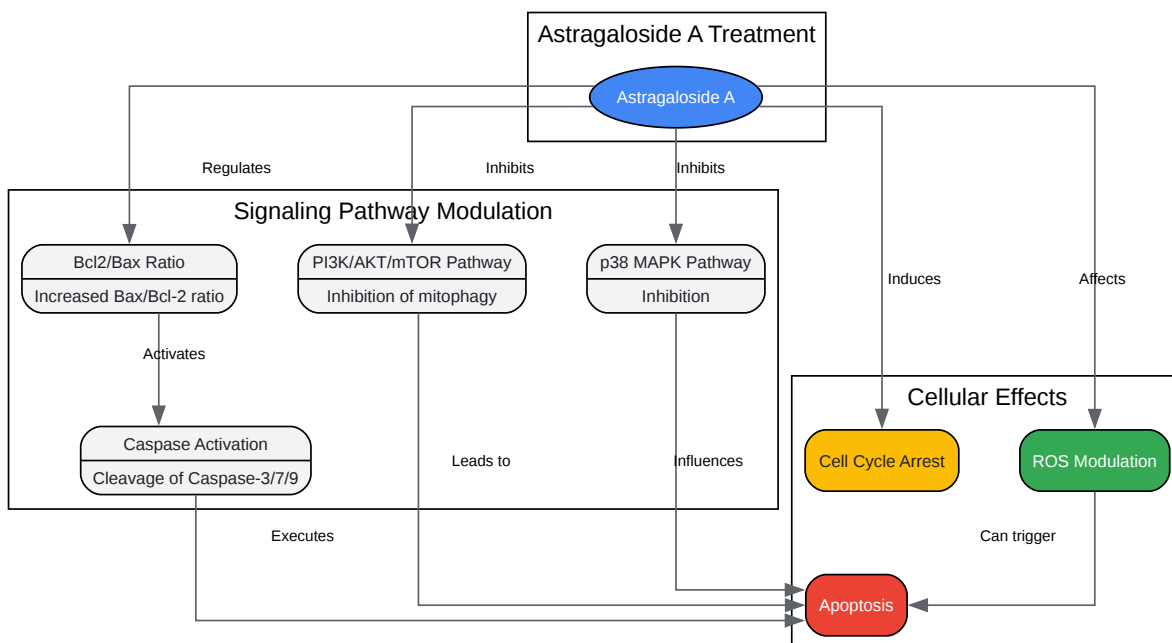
Astragaloside A Treatment

Astragaloside A

Regulates

Inhibits

Inhibits

Signaling Pathway Modulation

Bcl2/Bax Ratio

Increased Bax/Bcl-2 ratio

PI3K/AKT/mTOR Pathway

Inhibition of mitophagy

p38 MAPK Pathway

Inhibition

Induces

Affects

Activates

Caspase Activation

Cleavage of Caspase-3/7/9

Leads to

Influences

Cellular Effects

Cell Cycle Arrest

ROS Modulation

Executes

Can trigger

Apoptosis